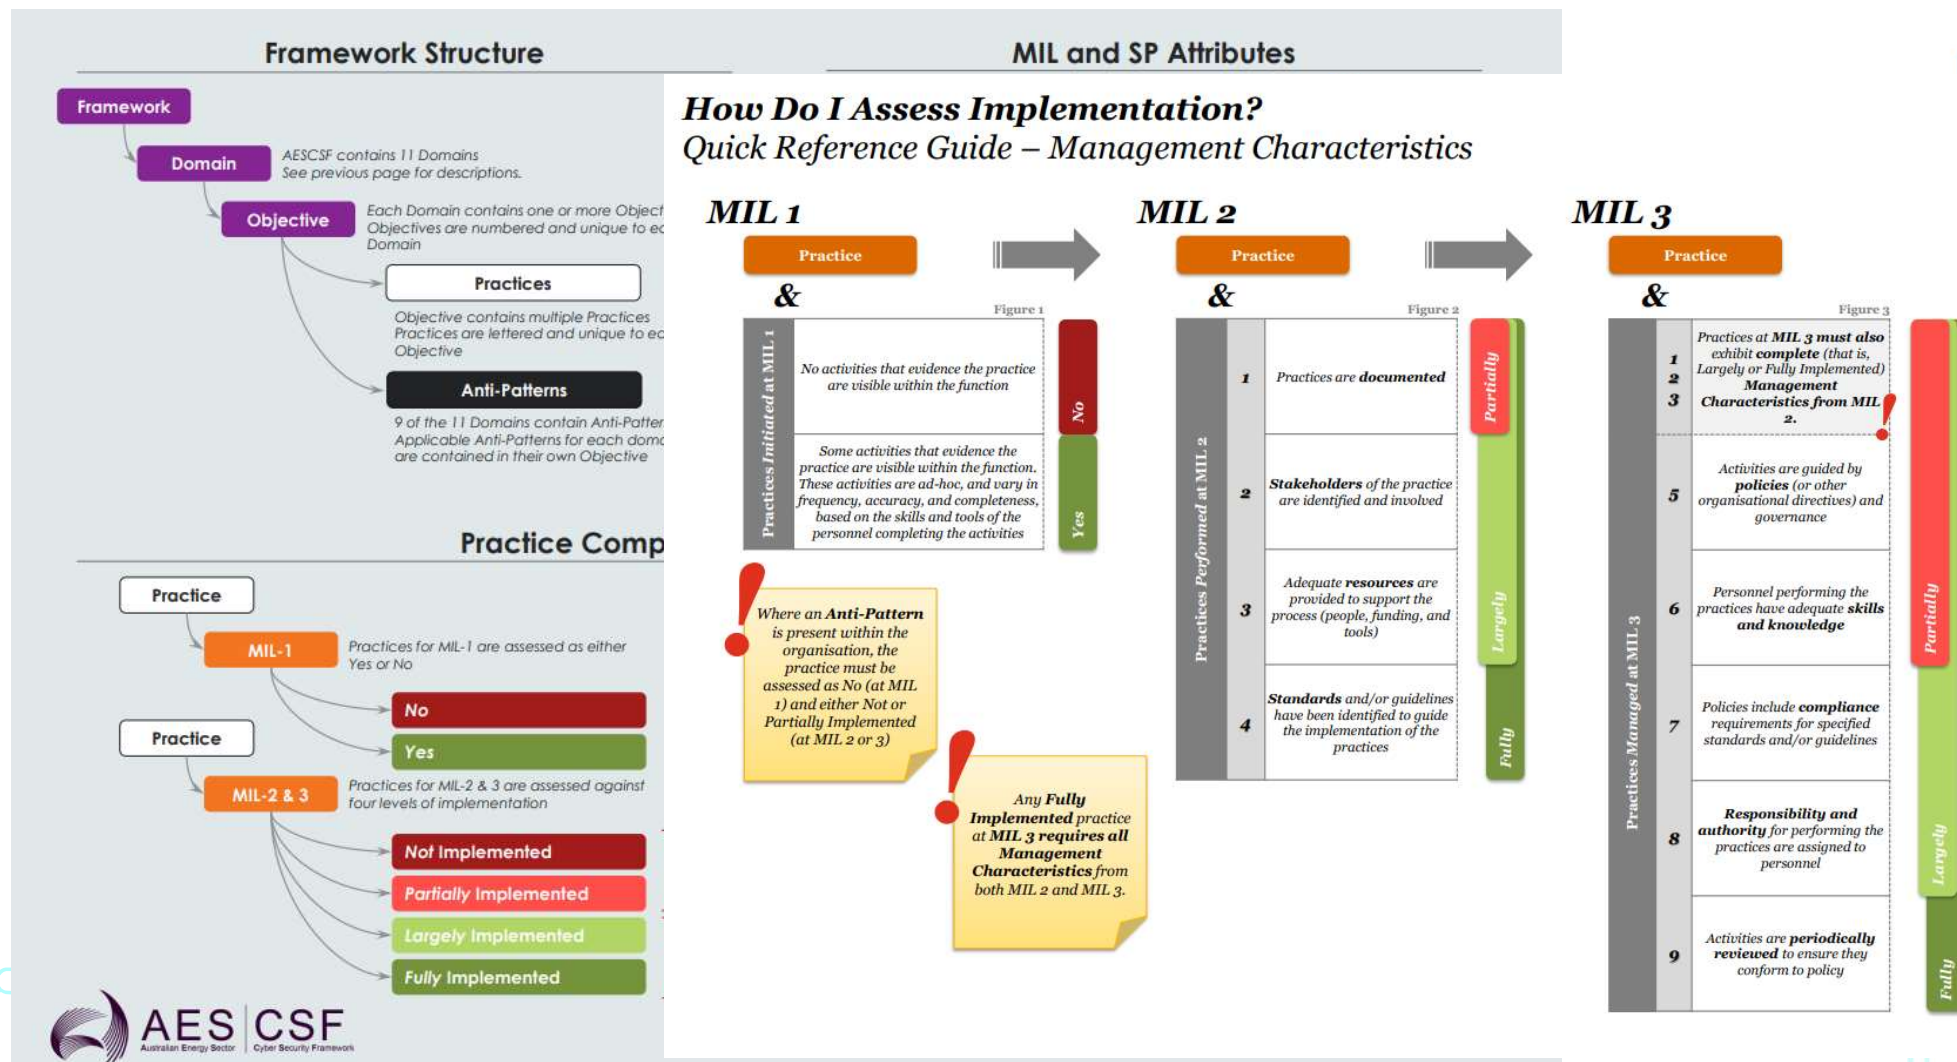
Framework Structure

MIL and SP Attributes

Framework

Domain

AESCSF contains 11 Domains
See previous page for descriptions.

Objective

Each Domain contains one or more Object
Objectives are numbered and unique to ea
Domain

Practices

Objective contains multiple Practices
Practices are lettered and unique to ea
Objective

Anti-Patterns

9 of the 11 Domains contain Anti-Patter
Applicable Anti-Patterns for each doma
are contained in their own Objective

Practice Comp

Practice

MIL-1

Practices for MIL-1 are assessed as either Yes or No

No

Yes

Practice

MIL-2 & 3

Practices for MIL-2 & 3 are assessed against four levels of implementation

Not Implemented

Partially Implemented

Largely Implemented

Fully Implemented

AES | CSF
Australian Energy Sector Cyber Security Framework

How Do I Assess Implementation?
Quick Reference Guide – Management Characteristics

MIL 1

Practice

&

Figure 1

Practices Initiated at MIL 1

No activities that evidence the practice are visible within the function

No

Some activities that evidence the practice are visible within the function. These activities are ad-hoc, and vary in frequency, accuracy, and completeness, based on the skills and tools of the personnel completing the activities

Yes

Where an Anti-Pattern is present within the organisation, the practice must be assessed as No (at MIL 1) and either Not or Partially Implemented (at MIL 2 or 3)

Any Fully Implemented practice at MIL 3 requires all Management Characteristics from both MIL 2 and MIL 3.

MIL 2

Practice

&

Figure 2

Practices Performed at MIL 2

1 Practices are documented

2 Stakeholders of the practice are identified and involved

3 Adequate resources are provided to support the process (people, funding, and tools)

4 Standards and/or guidelines have been identified to guide the implementation of the practices

Partially

Largely

Fully

MIL 3

Practice

&

Figure 3

Practices Managed at MIL 3

1 2 3 Practices at MIL 3 must also exhibit complete (that is, Largely or Fully Implemented) Management Characteristics from MIL 2.

5 Activities are guided by policies (or other organisational directives) and governance

6 Personnel performing the practices have adequate skills and knowledge

7 Policies include compliance requirements for specified standards and/or guidelines

8 Responsibility and authority for performing the practices are assigned to personnel

9 Activities are periodically reviewed to ensure they conform to policy

Partially

Largely

Fully